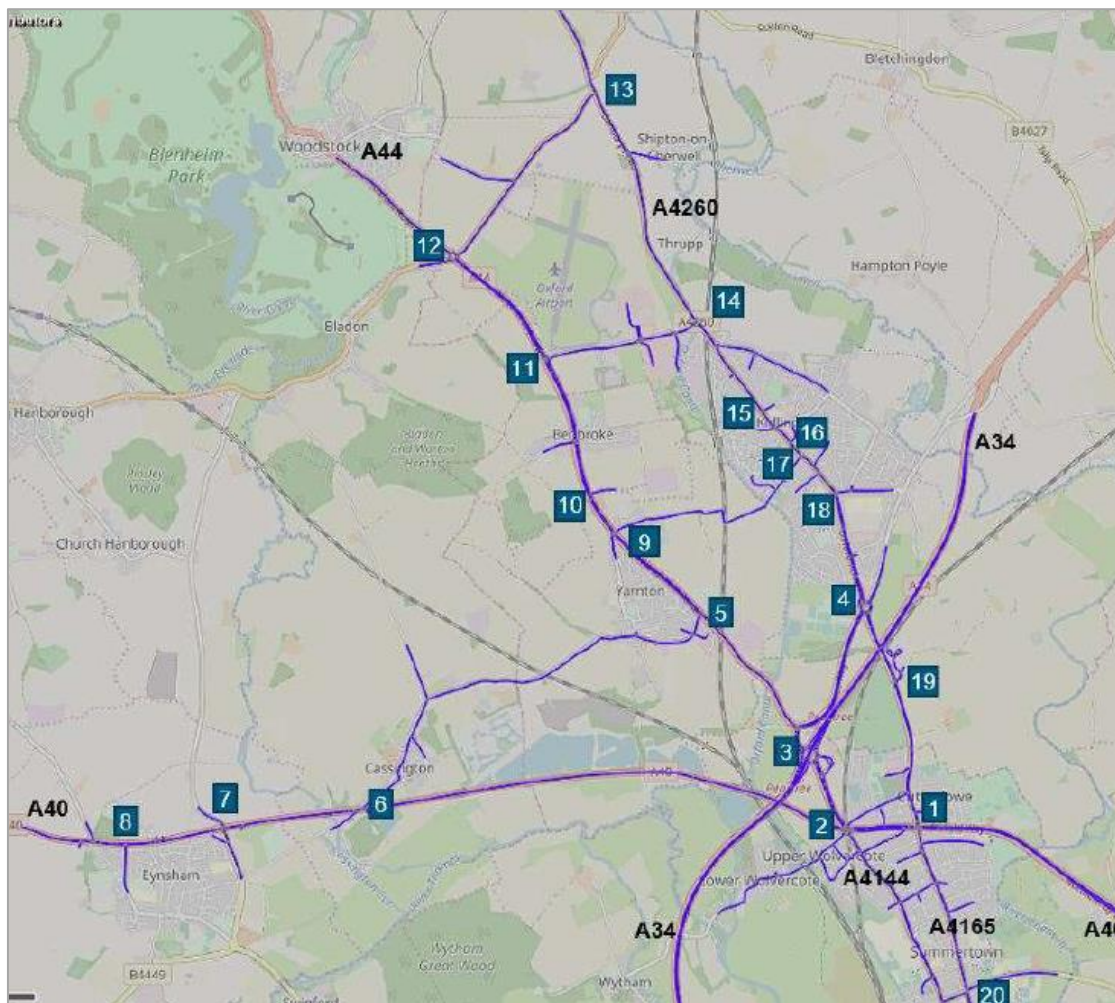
Bletchingdon
13
Blenheim Park
Woodstock
A44
Shipton-on-Cherwell
B4027
A4260
Thrupp
12
Oxford Airport
Hampton Poyle
14
Bladon
11
15
Hanborough
Begbroke
16
A34
17
10
18
Church Hanborough
9
Yarnton
4
5
19
3
Cassington
A40
7
6
1
8
2
Eynsham
Upper Wolvercote
Lower Wolvercote
A4144
A4165
A34
Summertown
A40
Wytham Great Wood
B4449
Wytham
20